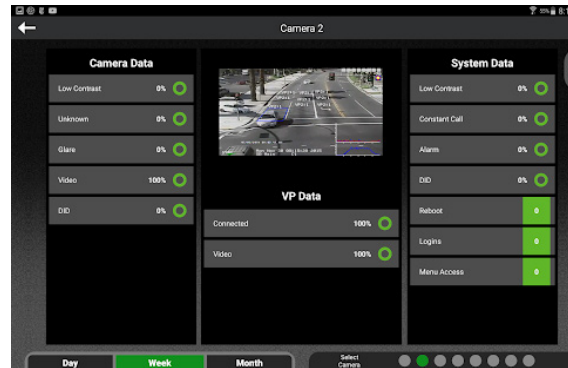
35% 8:

Camera 2

Camera Data

Low Contrast 0%

Unknown 0%

Glare 0%

Video 100%

DID 0%

VP Data

Connected 100%

Video 100%

System Data

Low Contrast 0%

Constant Call 0%

Alarms 0%

DID 0%

Reboot 0

Logins 0

Menu Access 0

Day Week Month

Select Camera